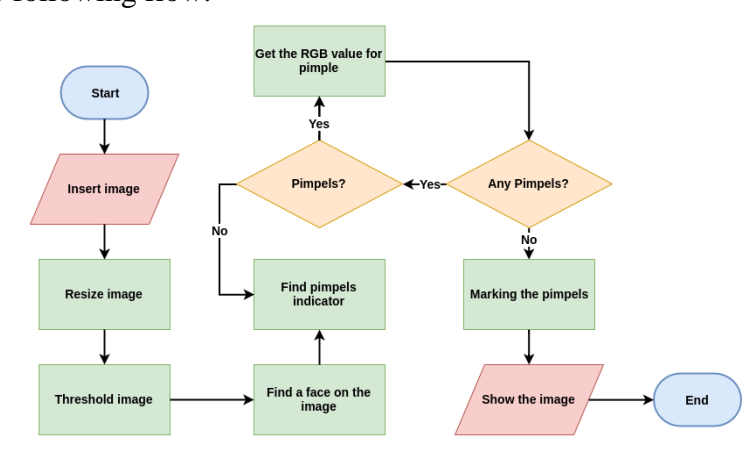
following flow:

Start

Insert image

Resize image

Threshold image

Find a face on the image

Find pimpels indicator

Pimpels?

No

Yes

Get the RGB value for pimple

Any Pimpels?

Yes

No

Marking the pimpels

Show the image

End